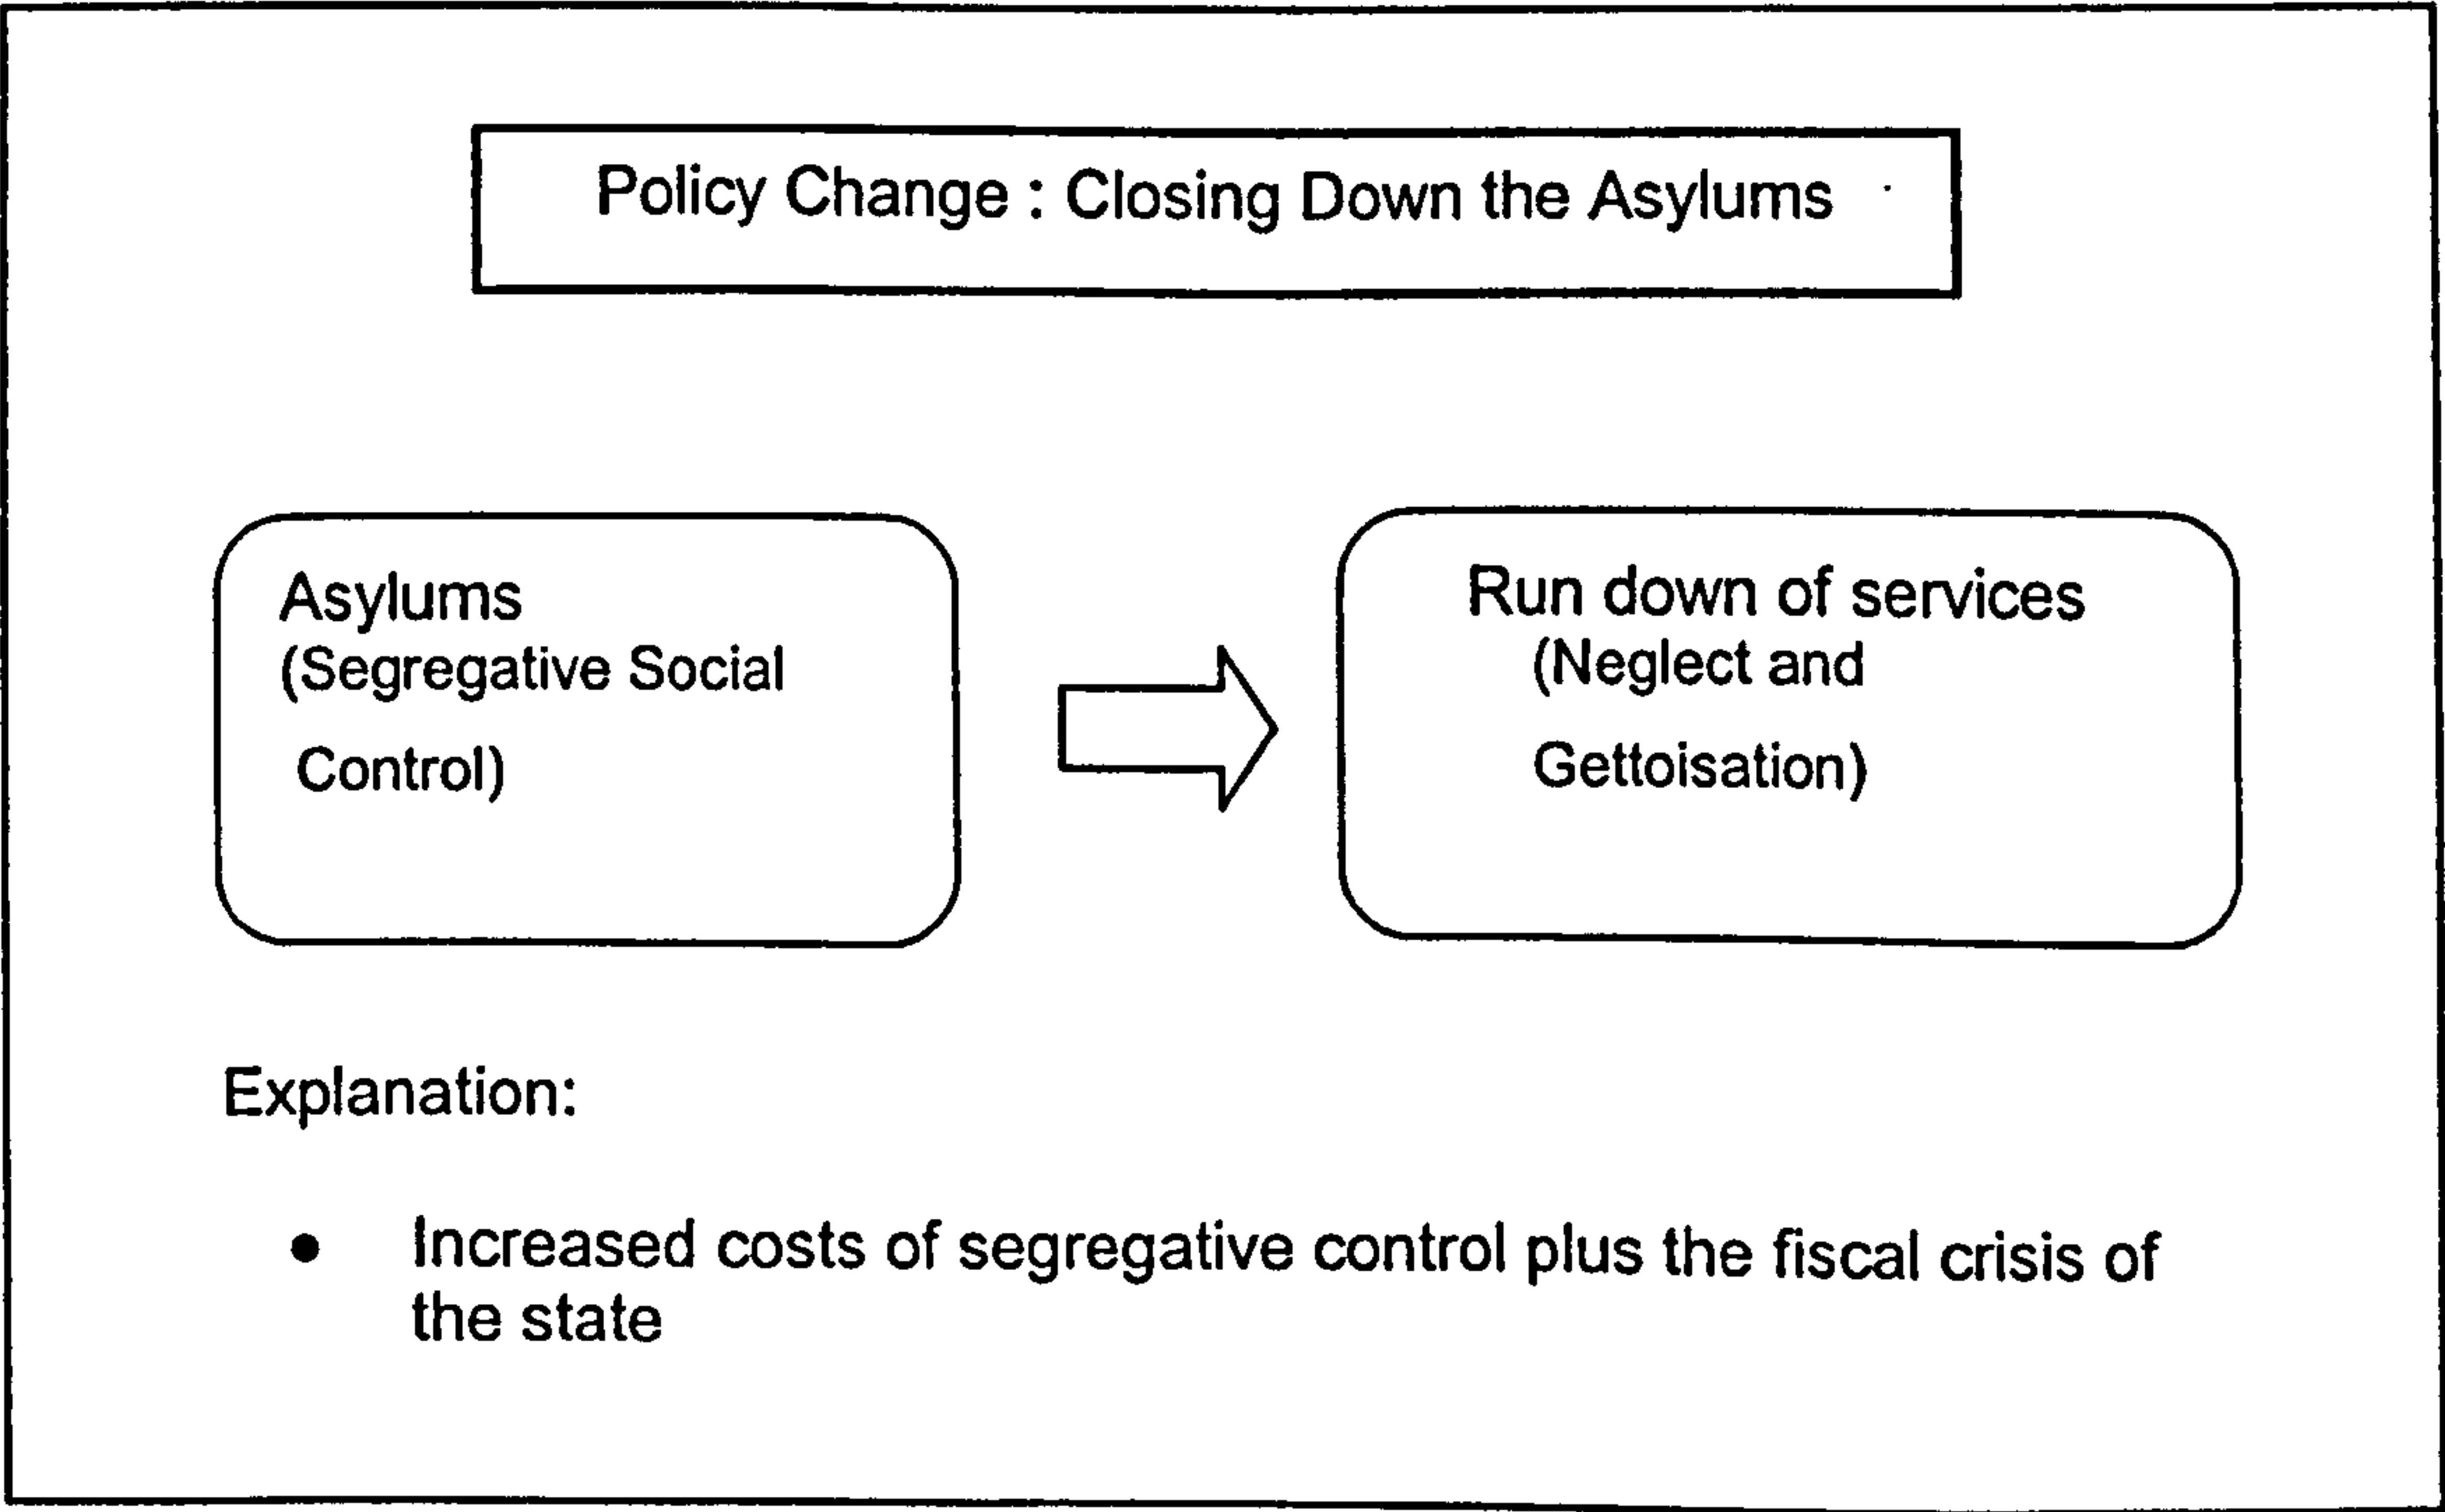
Policy Change : Closing Down the Asylums

Asylums
(Segregative Social
Control)

Run down of services
(Neglect and
Gettoisation)

Explanation:

• Increased costs of segregative control plus the fiscal crisis of the state